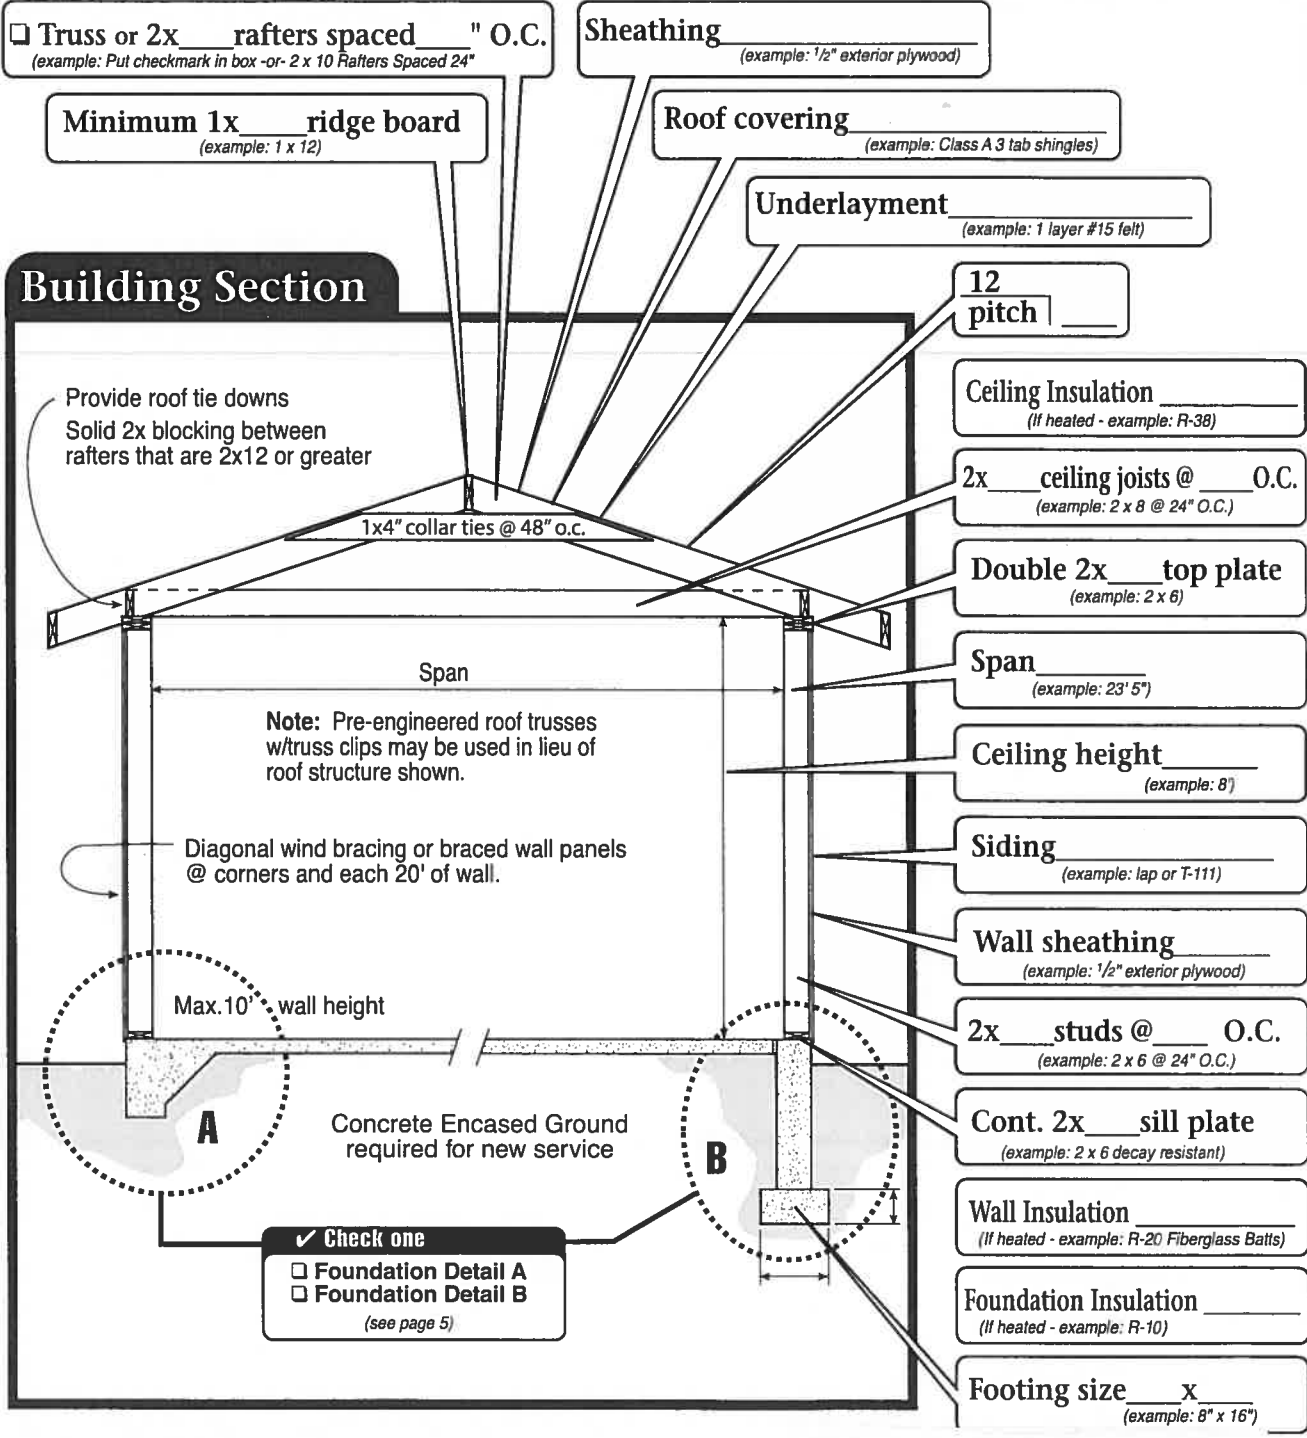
❑ Truss or 2x____rafters spaced____" O.C.
(example: Put checkmark in box -or- 2 x 10 Rafters Spaced 24")

Sheathing______________
(example: $^1/_2$" exterior plywood)

Minimum 1x____ridge board
(example: 1 x 12)

Roof covering______________
(example: Class A 3 tab shingles)

Underlayment______________
(example: 1 layer #15 felt)

Building Section

12
pitch ____

Ceiling Insulation ________
(If heated - example: R-38)

Provide roof tie downs
Solid 2x blocking between rafters that are 2x12 or greater

1x4" collar ties @ 48" o.c.

2x____ceiling joists @ ____O.C.
(example: 2 x 8 @ 24" O.C.)

Double 2x____top plate
(example: 2 x 6)

Span

Span________
(example: 23' 5")

Note: Pre-engineered roof trusses w/truss clips may be used in lieu of roof structure shown.

Ceiling height______
(example: 8')

Diagonal wind bracing or braced wall panels @ corners and each 20' of wall.

Siding______________
(example: lap or T-111)

Wall sheathing______
(example: $^1/_2$" exterior plywood)

Max.10' wall height

2x____studs @____ O.C.
(example: 2 x 6 @ 24" O.C.)

A

Concrete Encased Ground required for new service

B

Cont. 2x____sill plate
(example: 2 x 6 decay resistant)

Wall Insulation ________
(If heated - example: R-20 Fiberglass Batts)

✔ Check one
❑ Foundation Detail A
❑ Foundation Detail B
(see page 5)

Foundation Insulation ________
(If heated - example: R-10)

Footing size____x____
(example: 8" x 16")